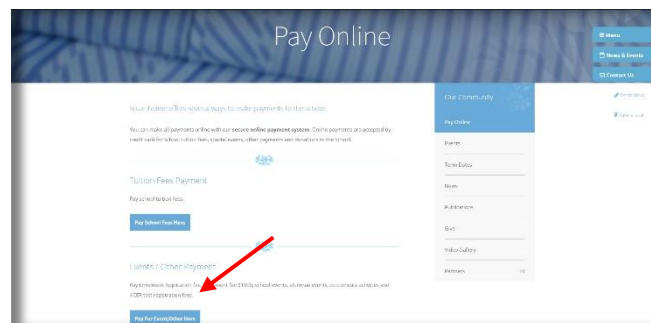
Pay Online

≡ Menu
News & Events
Contact Us

Enrol Now
Take a tour

St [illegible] offers several ways to make payments to the school.

You can make all payments online with our secure online payment system. Online payments are accepted by credit card for school tuition fees, special events, other payments and donations to the school.

Tuition Fees Payment

Pay school tuition fees.

Pay School Fees Here

Events / Other Payment

Pay Enrolment Application, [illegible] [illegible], school events, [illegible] events, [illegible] and ACER test application fees.

Pay For Events/Other Here

Our Community
Pay Online
Events
Term Dates
News
Publications
Give
Video Gallery
Partners